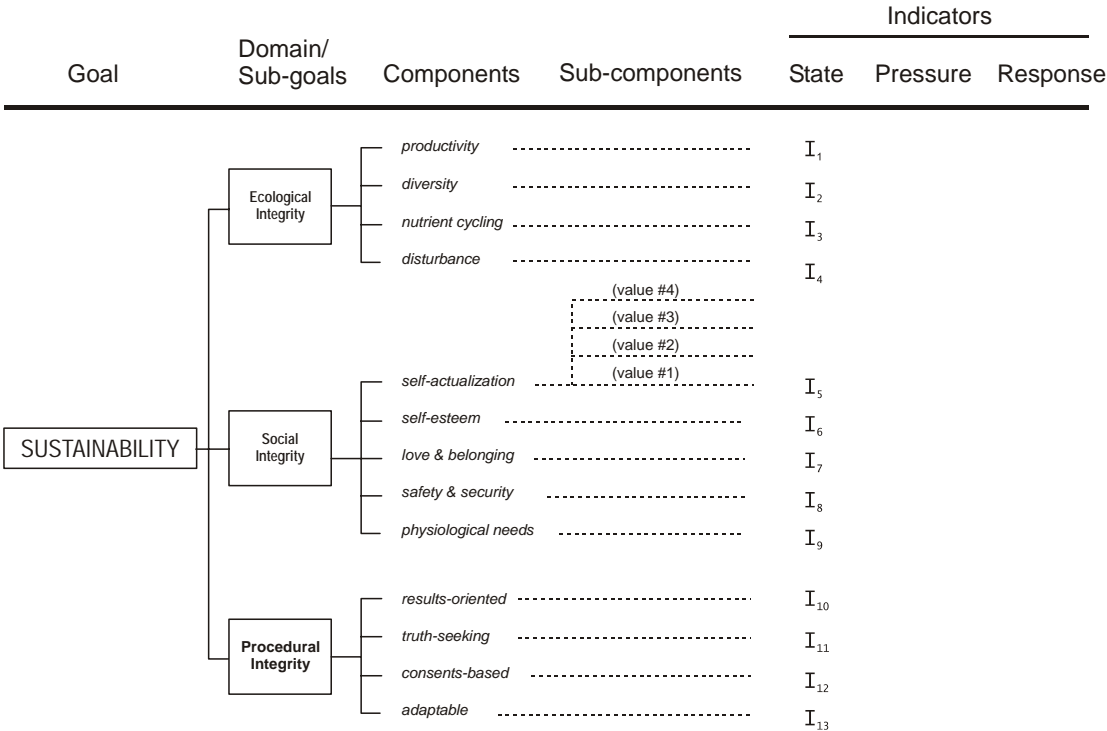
Indicators

Goal | Domain/ Sub-goals | Components | Sub-components | State | Pressure | Response

SUSTAINABILITY

Ecological Integrity

productivity $I_1$

diversity $I_2$

nutrient cycling $I_3$

disturbance $I_4$

(value #4)

(value #3)

(value #2)

(value #1)

Social Integrity

self-actualization $I_5$

self-esteem $I_6$

love & belonging $I_7$

safety & security $I_8$

physiological needs $I_9$

Procedural Integrity

results-oriented $I_{10}$

truth-seeking $I_{11}$

consents-based $I_{12}$

adaptable $I_{13}$